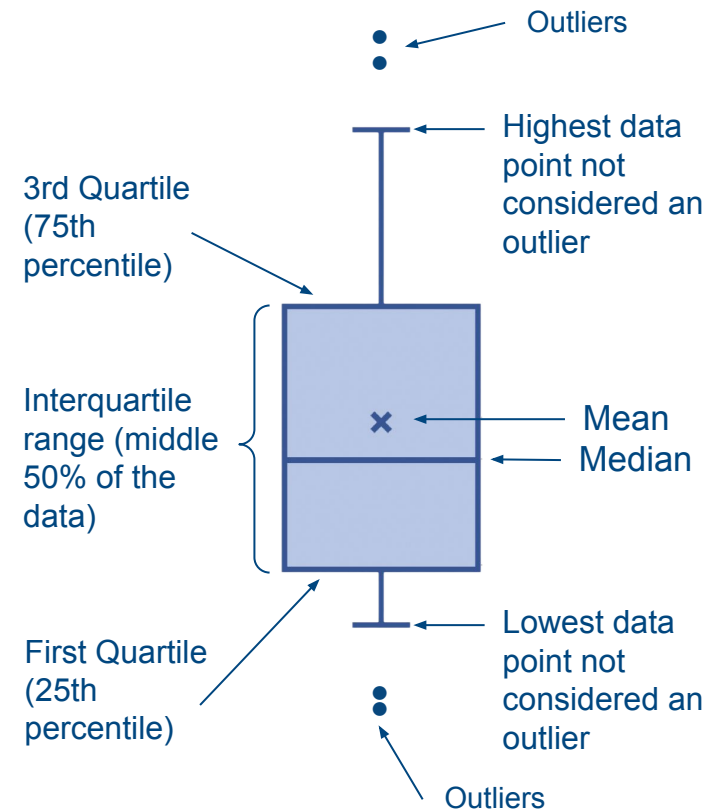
Outliers

Highest data point not considered an outlier

3rd Quartile (75th percentile)

Interquartile range (middle 50% of the data)

Mean

Median

First Quartile (25th percentile)

Lowest data point not considered an outlier

Outliers